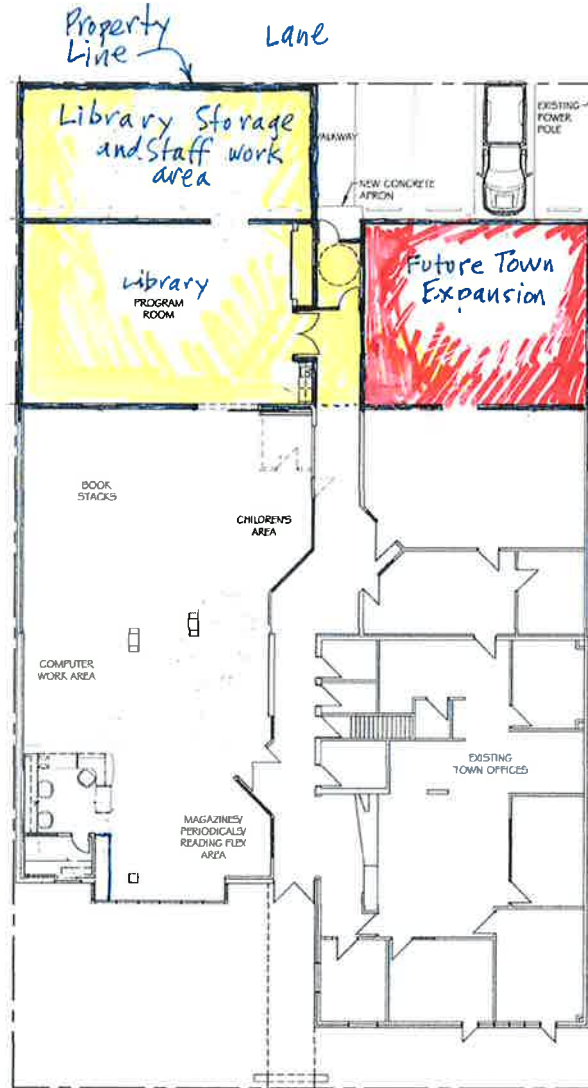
Property Line

Lane

Library Storage and Staff work area

WALKWAY

EXISTING POWER POLE

NEW CONCRETE APRON

Library PROGRAM ROOM

Future Town Expansion

BOOK STACKS

CHILDREN'S AREA

COMPUTER WORK AREA

EXISTING TOWN OFFICES

MAGAZINES/ PERIODICALS/ READING FLEX AREA